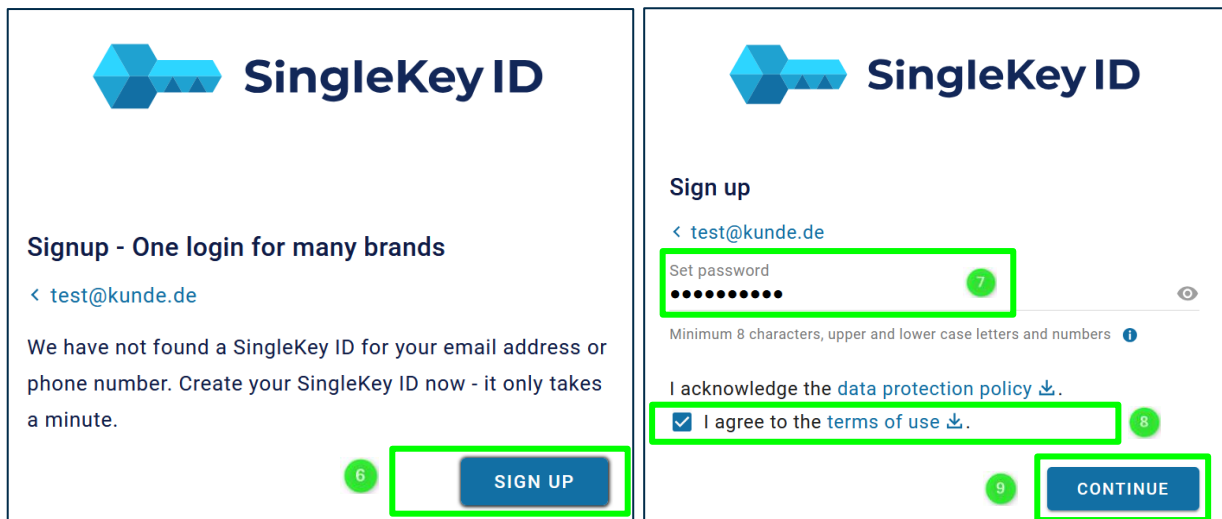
SingleKey ID

Signup - One login for many brands

< test@kunde.de

We have not found a SingleKey ID for your email address or phone number. Create your SingleKey ID now - it only takes a minute.

6

SIGN UP

SingleKey ID

Sign up

< test@kunde.de

Set password

••••••••••

7

Minimum 8 characters, upper and lower case letters and numbers

I acknowledge the data protection policy.

I agree to the terms of use.

8

9

CONTINUE